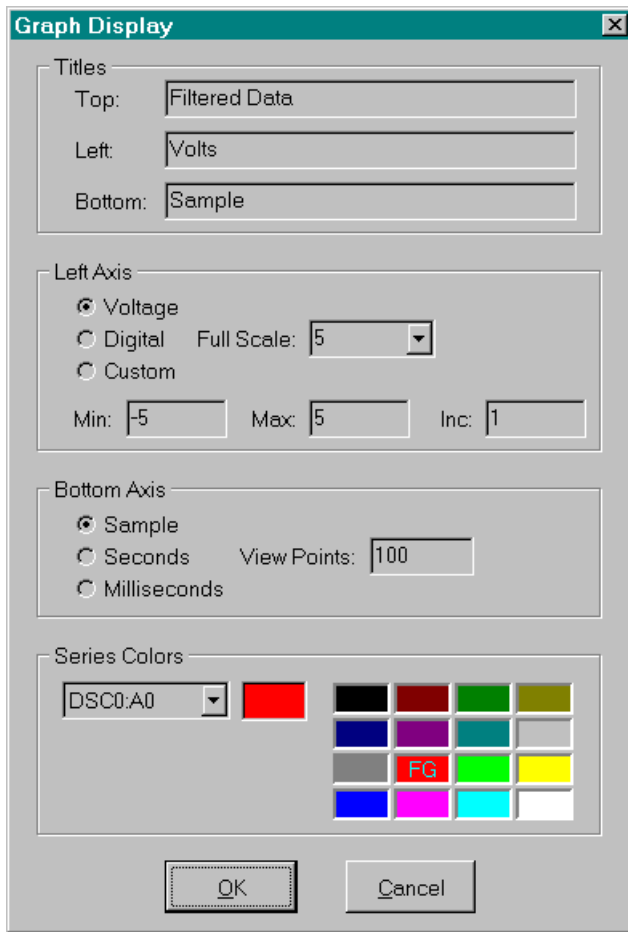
Graph Display

Titles
Top: Filtered Data
Left: Volts
Bottom: Sample

Left Axis
Voltage
Digital Full Scale: 5
Custom
Min: -5 Max: 5 Inc: 1

Bottom Axis
Sample
Seconds View Points: 100
Milliseconds

Series Colors
DSC0:A0
FG

OK Cancel